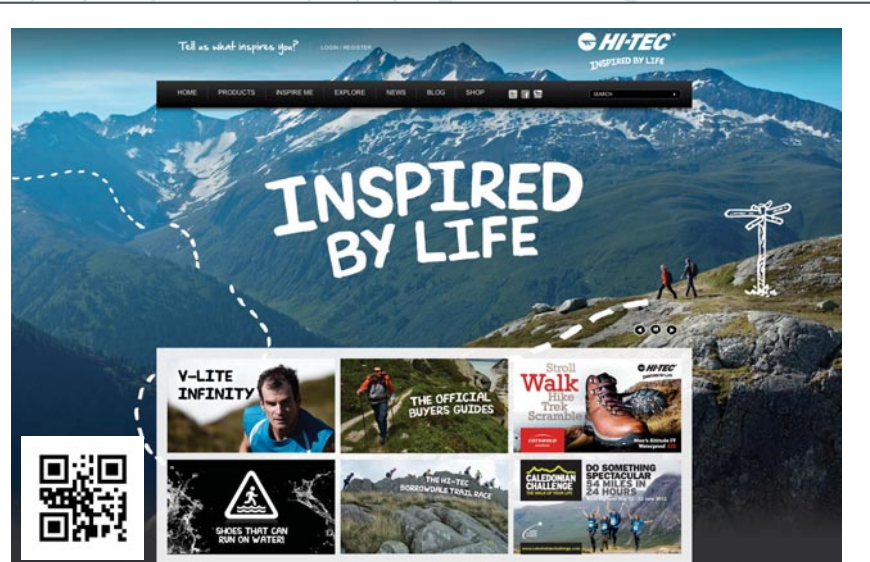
Tell us what inspires you?

LOGIN / REGISTER

HI-TEC

INSPIRED BY LIFE

HOME PRODUCTS INSPIRE ME EXPLORE NEWS BLOG SHOP

SEARCH

INSPIRED BY LIFE

V-LITE INFINITY

THE OFFICIAL BUYERS GUIDES

Stroll Walk Hike Trek Scramble

HI-TEC

COTSWOLD

Men's Altitude IV Waterproof

SHOES THAT CAN RUN ON WATER!

THE HI-TEC BORROWDALE TRAIL RACE

CALEDONIAN CHALLENGE

DO SOMETHING SPECTACULAR 54 MILES IN 24 HOURS

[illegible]